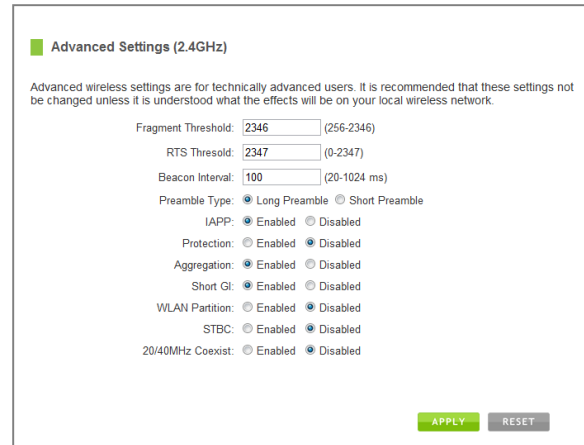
Advanced Settings (2.4GHz)

Advanced wireless settings are for technically advanced users. It is recommended that these settings not be changed unless it is understood what the effects will be on your local wireless network.

Fragment Threshold: 2346 (256-2346)

RTS Thresold: 2347 (0-2347)

Beacon Interval: 100 (20-1024 ms)

Preamble Type: Long Preamble Short Preamble

IAPP: Enabled Disabled

Protection: Enabled Disabled

Aggregation: Enabled Disabled

Short GI: Enabled Disabled

WLAN Partition: Enabled Disabled

STBC: Enabled Disabled

20/40MHz Coexist: Enabled Disabled

APPLY RESET